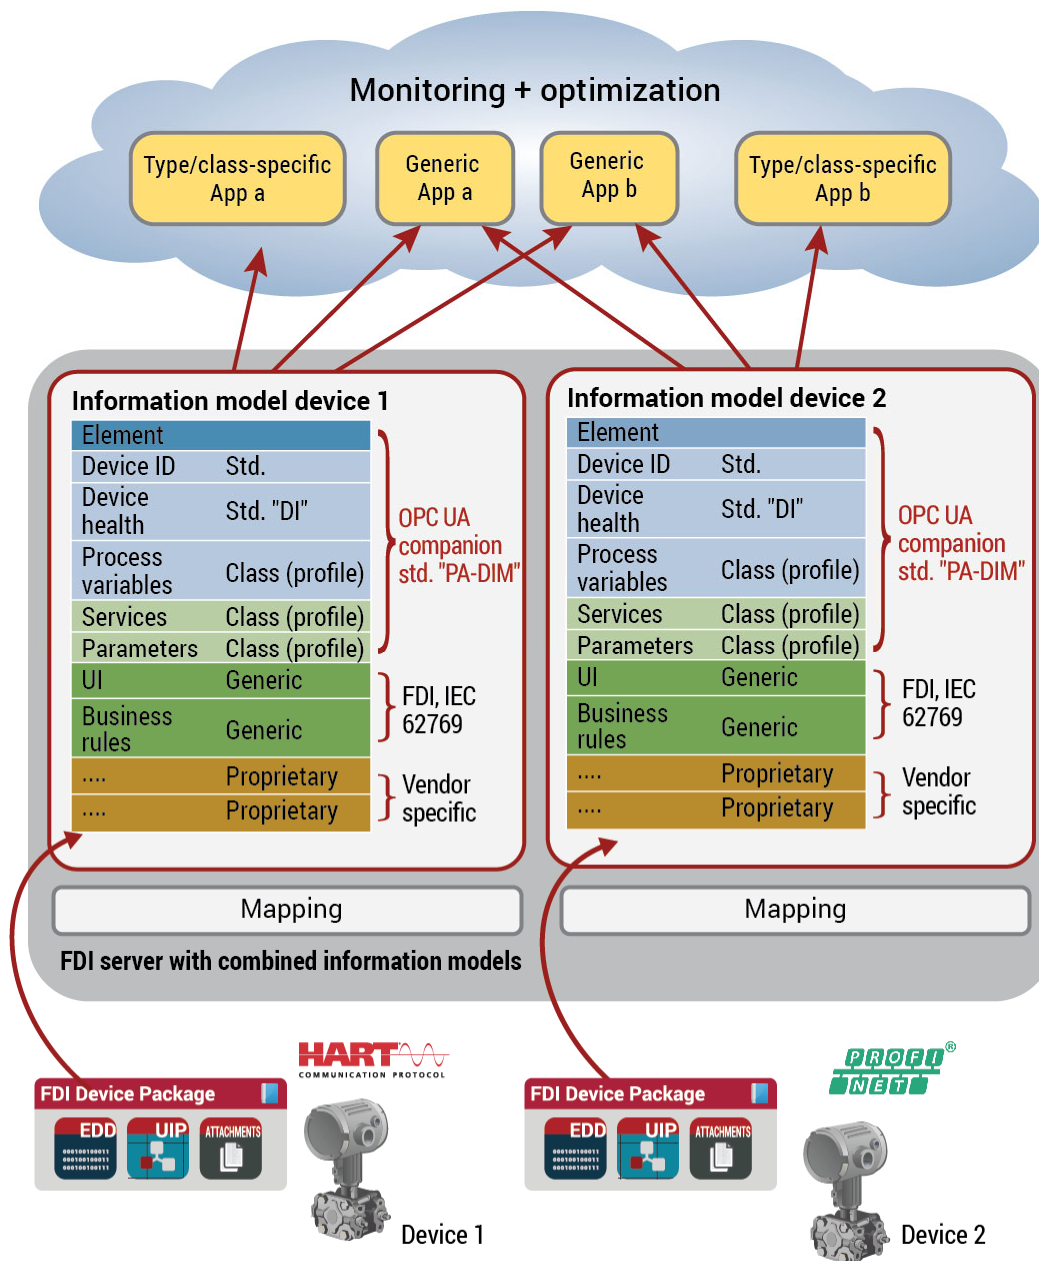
Monitoring + optimization

Type/class-specific App a

Generic App a

Generic App b

Type/class-specific App b

Information model device 1

| Element | |
|---|---|
| Device ID | Std. |
| Device health | Std. "DI" |
| Process variables | Class (profile) |
| Services | Class (profile) |
| Parameters | Class (profile) |
| UI | Generic |
| Business rules | Generic |
| .... | Proprietary |
| .... | Proprietary |

OPC UA companion std. "PA-DIM"

FDI, IEC 62769

Vendor specific

Information model device 2

| Element | |
|---|---|
| Device ID | Std. |
| Device health | Std. "DI" |
| Process variables | Class (profile) |
| Services | Class (profile) |
| Parameters | Class (profile) |
| UI | Generic |
| Business rules | Generic |
| .... | Proprietary |
| .... | Proprietary |

OPC UA companion std. "PA-DIM"

FDI, IEC 62769

Vendor specific

Mapping

Mapping

FDI server with combined information models

HART COMMUNICATION PROTOCOL

FDI Device Package

EDD 000100100011 000100100011 000100100111

UIP

ATTACHMENTS

Device 1

PROFI® NET

FDI Device Package

EDD 000100100011 000100100011 000100100111

UIP

ATTACHMENTS

Device 2